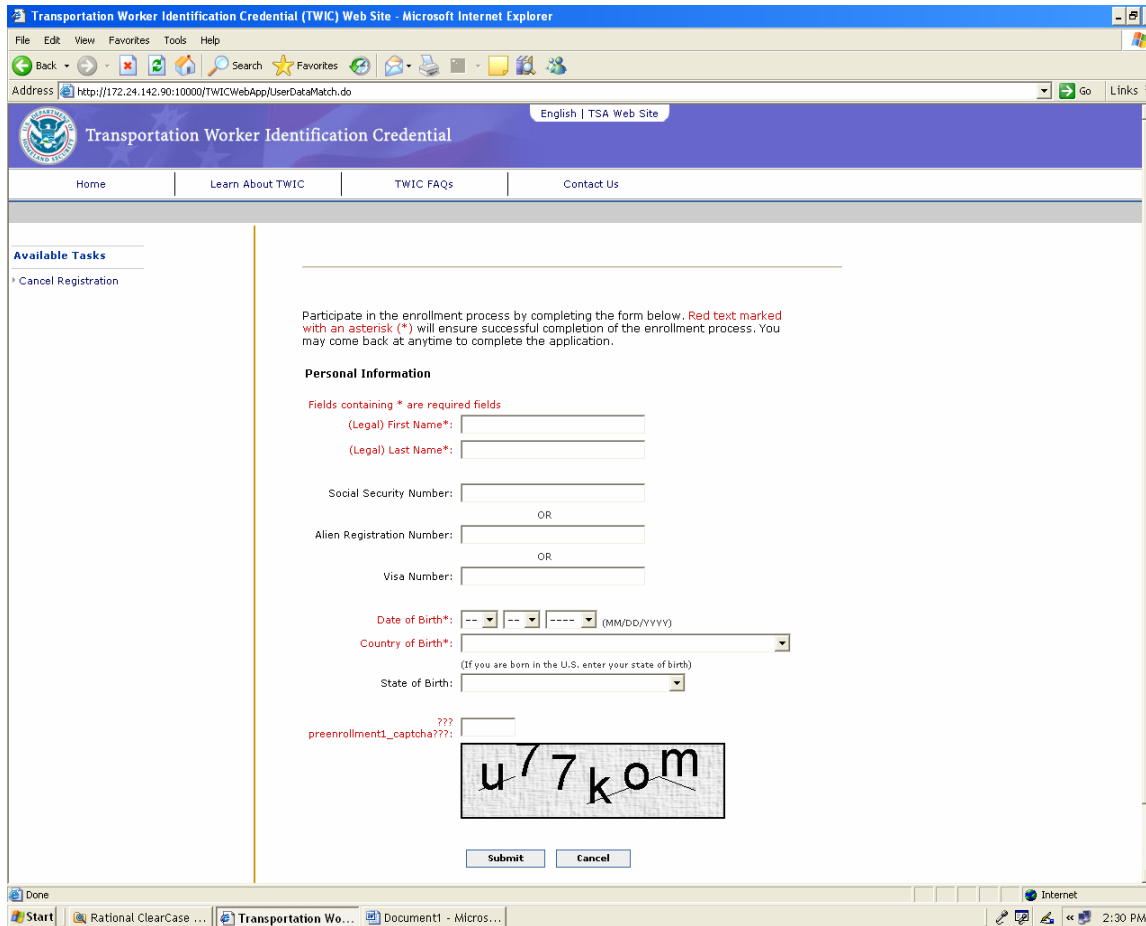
Transportation Worker Identification Credential (TWIC) Web Site - Microsoft Internet Explorer

File Edit View Favorites Tools Help

Back Search Favorites

Address http://172.24.142.90:10000/TWICWebApp/UserDataMatch.do Go Links

English | TSA Web Site

Transportation Worker Identification Credential

Home | Learn About TWIC | TWIC FAQs | Contact Us

Available Tasks

Cancel Registration

Participate in the enrollment process by completing the form below. Red text marked with an asterisk (*) will ensure successful completion of the enrollment process. You may come back at anytime to complete the application.

Personal Information

Fields containing * are required fields

(Legal) First Name*:

(Legal) Last Name*:

Social Security Number:

OR

Alien Registration Number:

OR

Visa Number:

Date of Birth*: -- -- ---- (MM/DD/YYYY)

Country of Birth*:

(If you are born in the U.S. enter your state of birth)

State of Birth:

??? preenrollment1_captcha???:

u7 7kom

Submit Cancel

Done Internet

Start Rational ClearCase ... Transportation Wo... Document1 - Micros... 2:30 PM